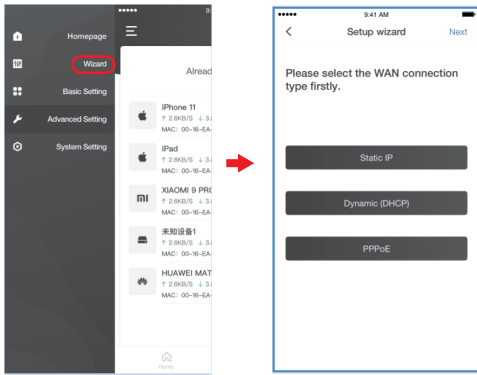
Homepage
Wizard
Basic Setting
Advanced Setting
System Setting

Alread

iPhone 11
↑ 2.6KB/S ↓ 3.
MAC: 00-16-EA-

iPad
↑ 2.6KB/S ↓ 3.
MAC: 00-16-EA-

XIAOMI 9 PRO
↑ 2.6KB/S ↓ 3.
MAC: 00-16-EA-

未知设备1
↑ 2.6KB/S ↓ 3.
MAC: 00-16-EA-

HUAWEI MAT
↑ 2.6KB/S ↓ 3.
MAC: 00-16-EA-

Home

9:41 AM
Setup wizard
Next
Please select the WAN connection type firstly.
Static IP
Dynamic (DHCP)
PPPoE